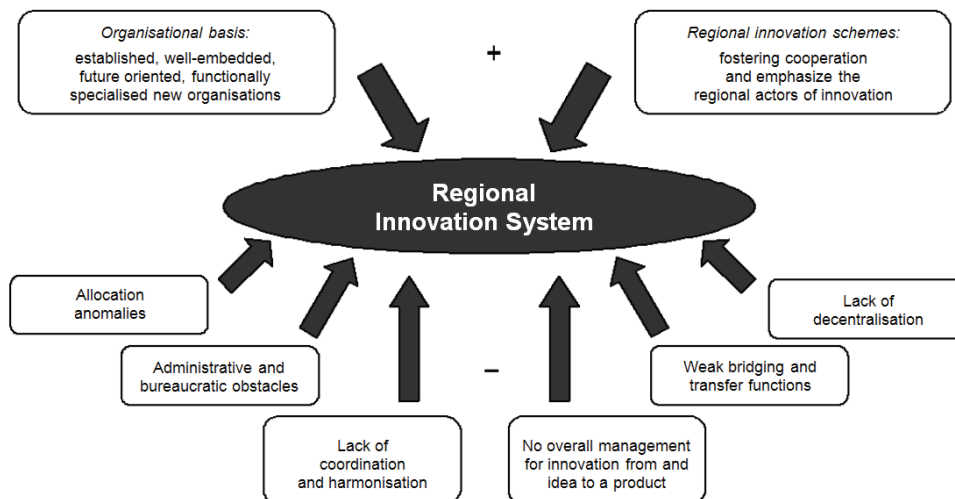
Organisational basis:
established, well-embedded, future oriented, functionally specialised new organisations

+

Regional innovation schemes:
fostering cooperation and emphasize the regional actors of innovation

Regional Innovation System

Allocation anomalies

Lack of decentralisation

Administrative and bureaucratic obstacles

–

Weak bridging and transfer functions

Lack of coordination and harmonisation

No overall management for innovation from and idea to a product